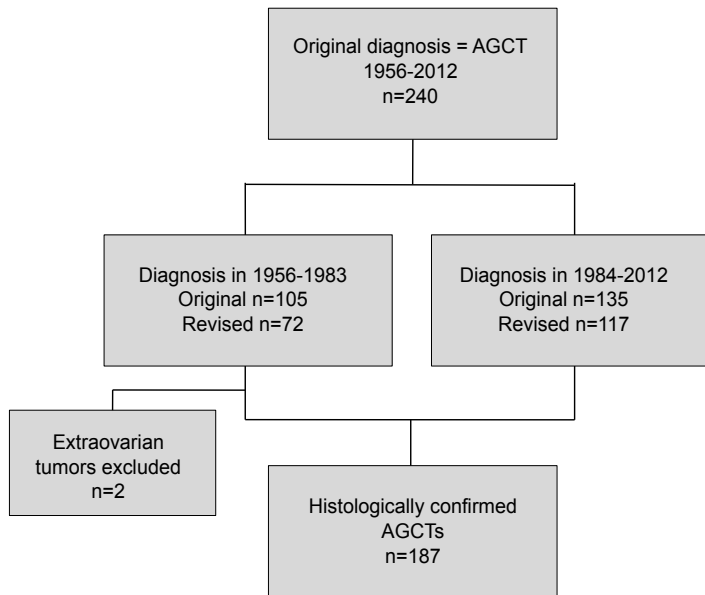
Original diagnosis = AGCT
1956-2012
n=240

Diagnosis in 1956-1983
Original n=105
Revised n=72

Diagnosis in 1984-2012
Original n=135
Revised n=117

Extraovarian tumors excluded
n=2

Histologically confirmed AGCTs
n=187